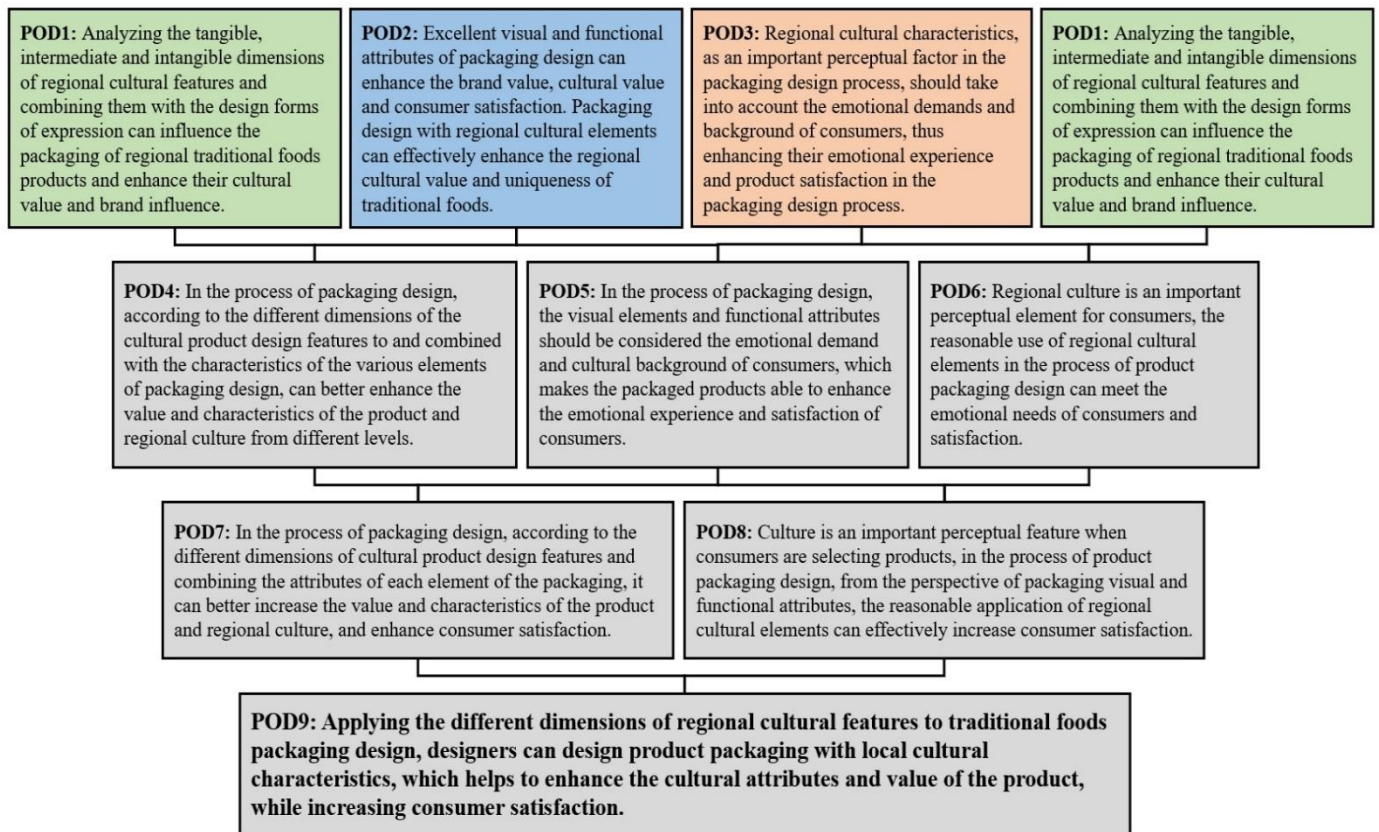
POD1: Analyzing the tangible, intermediate and intangible dimensions of regional cultural features and combining them with the design forms of expression can influence the packaging of regional traditional foods products and enhance their cultural value and brand influence.

POD2: Excellent visual and functional attributes of packaging design can enhance the brand value, cultural value and consumer satisfaction. Packaging design with regional cultural elements can effectively enhance the regional cultural value and uniqueness of traditional foods.

POD3: Regional cultural characteristics, as an important perceptual factor in the packaging design process, should take into account the emotional demands and background of consumers, thus enhancing their emotional experience and product satisfaction in the packaging design process.

POD1: Analyzing the tangible, intermediate and intangible dimensions of regional cultural features and combining them with the design forms of expression can influence the packaging of regional traditional foods products and enhance their cultural value and brand influence.

POD4: In the process of packaging design, according to the different dimensions of the cultural product design features to and combined with the characteristics of the various elements of packaging design, can better enhance the value and characteristics of the product and regional culture from different levels.

POD5: In the process of packaging design, the visual elements and functional attributes should be considered the emotional demand and cultural background of consumers, which makes the packaged products able to enhance the emotional experience and satisfaction of consumers.

POD6: Regional culture is an important perceptual element for consumers, the reasonable use of regional cultural elements in the process of product packaging design can meet the emotional needs of consumers and satisfaction.

POD7: In the process of packaging design, according to the different dimensions of cultural product design features and combining the attributes of each element of the packaging, it can better increase the value and characteristics of the product and regional culture, and enhance consumer satisfaction.

POD8: Culture is an important perceptual feature when consumers are selecting products, in the process of product packaging design, from the perspective of packaging visual and functional attributes, the reasonable application of regional cultural elements can effectively increase consumer satisfaction.

POD9: Applying the different dimensions of regional cultural features to traditional foods packaging design, designers can design product packaging with local cultural characteristics, which helps to enhance the cultural attributes and value of the product, while increasing consumer satisfaction.